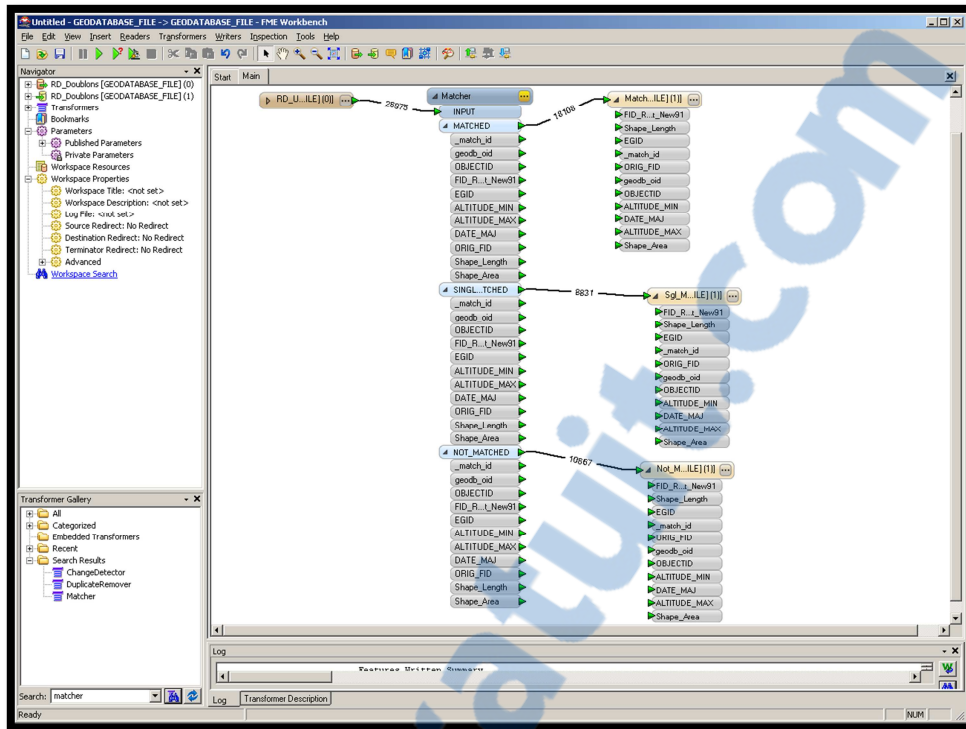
Untitled - GEODATABASE_FILE -> GEODATABASE_FILE - FME Workbench

File Edit View Insert Readers Transformers Writers Inspection Tools Help

Navigator
RD_Doublons [GEODATABASE_FILE] (0)
RD_Doublons [GEODATABASE_FILE] (1)
Transformers
Bookmarks
Parameters
Published Parameters
Private Parameters
Workspace Resources
Workspace Properties
Workspace Title: <not set>
Workspace Description: <not set>
Log File: <not set>
Source Redirect: No Redirect
Destination Redirect: No Redirect
Terminator Redirect: No Redirect
Advanced
Workspace Search

Transformer Gallery
All
Categorized
Embedded Transformers
Recent
Search Results
ChangeDetector
DuplicateRemover
Matcher

Search: matcher

Start Main

RD_U...ILE] [0]
28975
Matcher
INPUT
MATCHED
_match_id
geodb_oid
OBJECTID
FID_R...t_New91
EGID
ALTITUDE_MIN
ALTITUDE_MAX
DATE_MAJ
ORIG_FID
Shape_Length
Shape_Area
SINGL...TCHED
_match_id
geodb_oid
OBJECTID
FID_R...t_New91
EGID
ALTITUDE_MIN
ALTITUDE_MAX
DATE_MAJ
ORIG_FID
Shape_Length
Shape_Area
NOT_MATCHED
_match_id
geodb_oid
OBJECTID
FID_R...t_New91
EGID
ALTITUDE_MIN
ALTITUDE_MAX
DATE_MAJ
ORIG_FID
Shape_Length
Shape_Area

18108
Match...ILE] [1]
FID_R...t_New91
Shape_Length
EGID
_match_id
ORIG_FID
geodb_oid
OBJECTID
ALTITUDE_MIN
DATE_MAJ
ALTITUDE_MAX
Shape_Area

8831
Sgl_M...ILE] [1]
FID_R...t_New91
Shape_Length
EGID
_match_id
ORIG_FID
geodb_oid
OBJECTID
ALTITUDE_MIN
DATE_MAJ
ALTITUDE_MAX
Shape_Area

10867
Not_M...ILE] [1]
FID_R...t_New91
Shape_Length
EGID
_match_id
ORIG_FID
geodb_oid
OBJECTID
ALTITUDE_MIN
DATE_MAJ
ALTITUDE_MAX
Shape_Area

Log
Features Written Summary
Log Transformer Description

Ready NUM